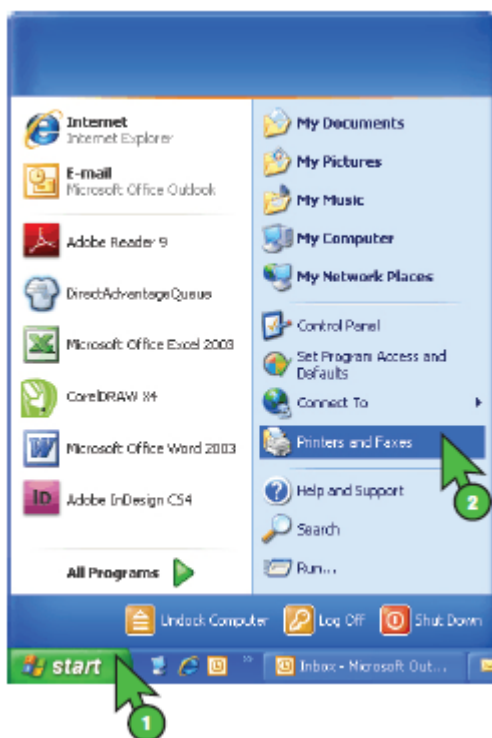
Internet
Internet Explorer

E-mail
Microsoft Office Outlook

Adobe Reader 9

DirectAdvantageQueue

Microsoft Office Excel 2003

CorelDRAW X4

Microsoft Office Word 2003

Adobe InDesign CS4

All Programs

My Documents

My Pictures

My Music

My Computer

My Network Places

Control Panel

Set Program Access and Defaults

Connect To

Printers and Faxes

Help and Support

Search

Run...

Undock Computer

Log Off

Shut Down

start

Inbox - Microsoft Out...

1

2